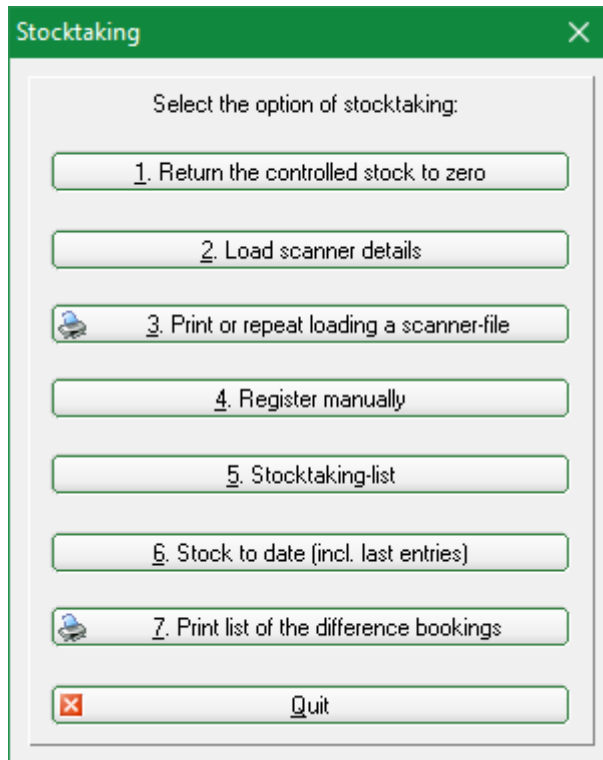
Stocktaking

Select the option of stocktaking:

1. Return the controlled stock to zero

2. Load scanner details

3. Print or repeat loading a scanner-file

4. Register manually

5. Stocktaking-list

6. Stock to date (incl. last entries)

7. Print list of the difference bookings

Quit